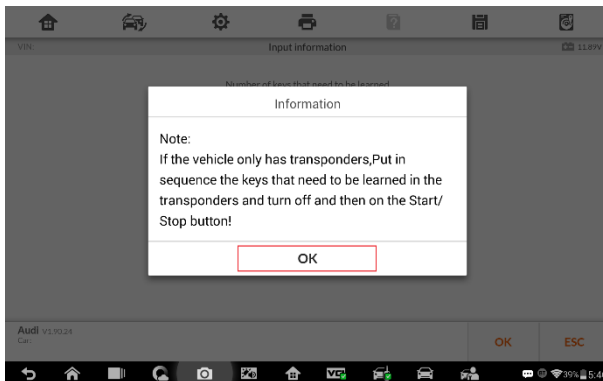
VIN

Input information

11.89V

Number of keys that need to be learned

Information

Note:
If the vehicle only has transponders,Put in sequence the keys that need to be learned in the transponders and turn off and then on the Start/ Stop button!

OK

Audi V1.90.24
Car:

OK

ESC

39% 5:4